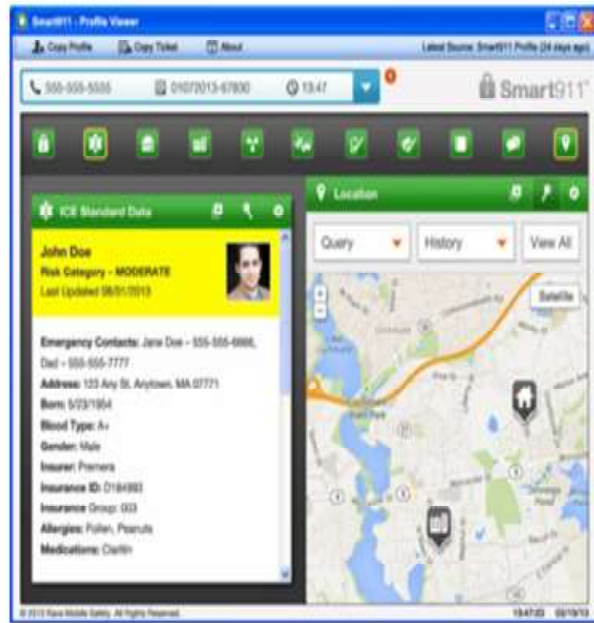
Smart911 - Profile Viewer

Copy Profile | Copy Ticket | About | Latest Source: Smart911 Profile (24 days ago)

555-555-5555 | 01072013-67800 | 13:47 | 0

Smart911

ICE Standard Data

John Doe
Risk Category - MODERATE
Last Updated 08/01/2013

Emergency Contacts: Jane Doe - 555-555-6666, Dad - 555-555-7777
Address: 123 Any St, Anytown, MA 07771
Born: 5/23/1964
Blood Type: A+
Gender: Male
Insurer: Premera
Insurance ID: D184993
Insurance Group: 003
Allergies: Pollen, Peanuts
Medications: Claritin

Location

Query | History | View All

Satellite

© 2013 Rave Mobile Safety. All Rights Reserved. | 13:47:03 | 03/19/13